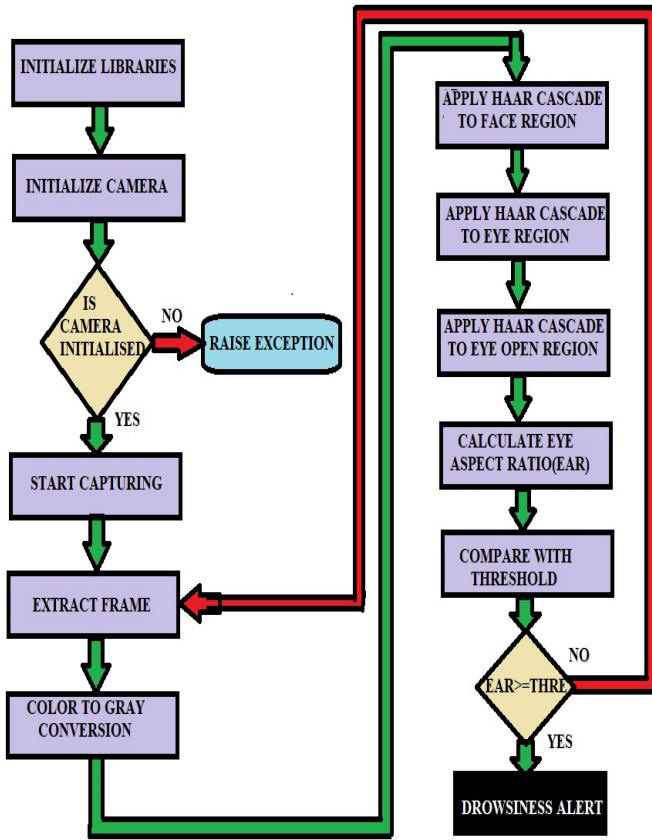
INITIALIZE LIBRARIES

INITIALIZE CAMERA

IS CAMERA INITIALISED

NO

RAISE EXCEPTION

YES

START CAPTURING

EXTRACT FRAME

COLOR TO GRAY CONVERSION

APPLY HAAR CASCADE TO FACE REGION

APPLY HAAR CASCADE TO EYE REGION

APPLY HAAR CASCADE TO EYE OPEN REGION

CALCULATE EYE ASPECT RATIO(EAR)

COMPARE WITH THRESHOLD

EAR>=THRE

NO

YES

DROWSINESS ALERT